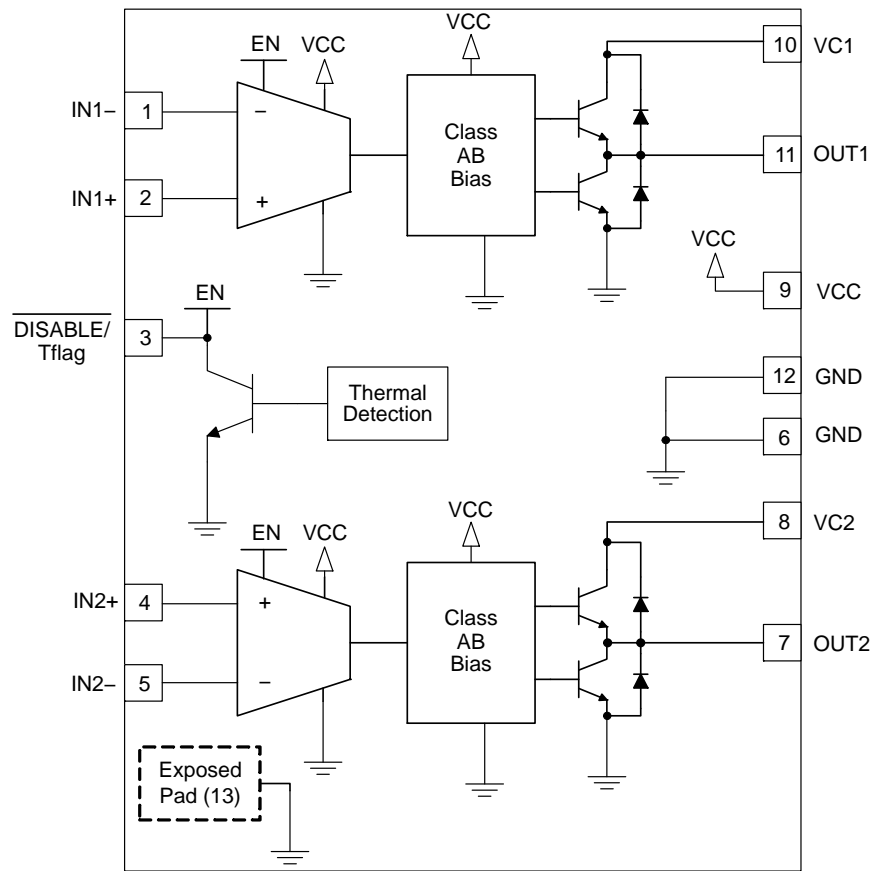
EN
VCC
VCC
10 VC1
IN1– 1
–
Class AB Bias
11 OUT1
IN1+ 2
+
VCC
9 VCC
EN
$\overline{\text{DISABLE/}}$ Tflag 3
Thermal Detection
12 GND
6 GND
VCC
8 VC2
EN
VCC
IN2+ 4
+
Class AB Bias
7 OUT2
IN2– 5
–
Exposed Pad (13)